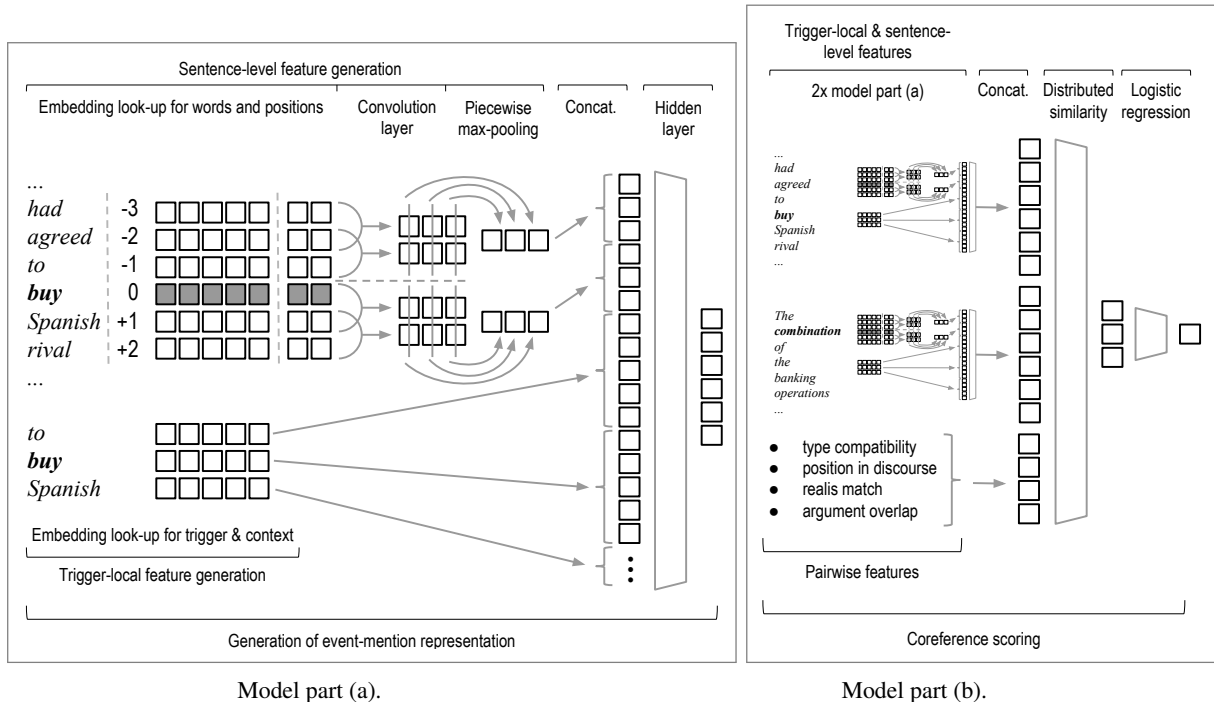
Sentence-level feature generation

Embedding look-up for words and positions

Convolution layer

Piecewise max-pooling

Concat.

Hidden layer

...
*had* -3
*agreed* -2
*to* -1
***buy*** 0
*Spanish* +1
*rival* +2
...

*to*
***buy***
*Spanish*

Embedding look-up for trigger & context

Trigger-local feature generation

Generation of event-mention representation

Model part (a).

Trigger-local & sentence-level features

2x model part (a)

Concat.

Distributed similarity

Logistic regression

...
*had*
*agreed*
*to*
***buy***
*Spanish*
*rival*
...

*The*
***combination***
*of*
*the*
*banking*
*operations*
...

- type compatibility
- position in discourse
- realis match
- argument overlap

Pairwise features

Coreference scoring

Model part (b).